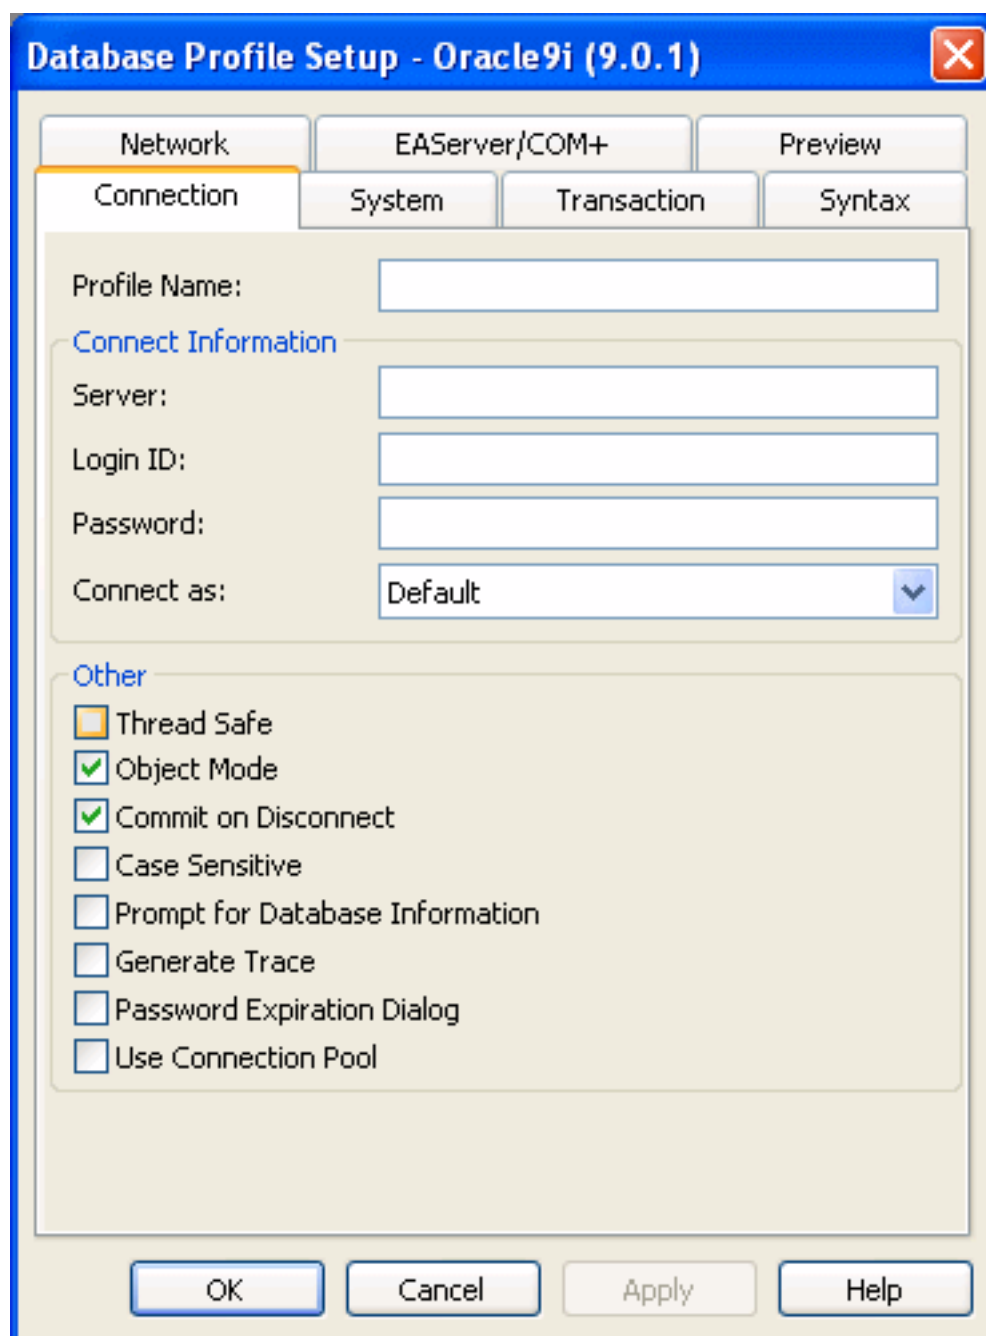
Database Profile Setup - Oracle9i (9.0.1)

Network
EAServer/COM+
Preview
Connection
System
Transaction
Syntax

Profile Name:

Connect Information
Server:
Login ID:
Password:
Connect as:
Default

Other
Thread Safe
Object Mode
Commit on Disconnect
Case Sensitive
Prompt for Database Information
Generate Trace
Password Expiration Dialog
Use Connection Pool

OK
Cancel
Apply
Help